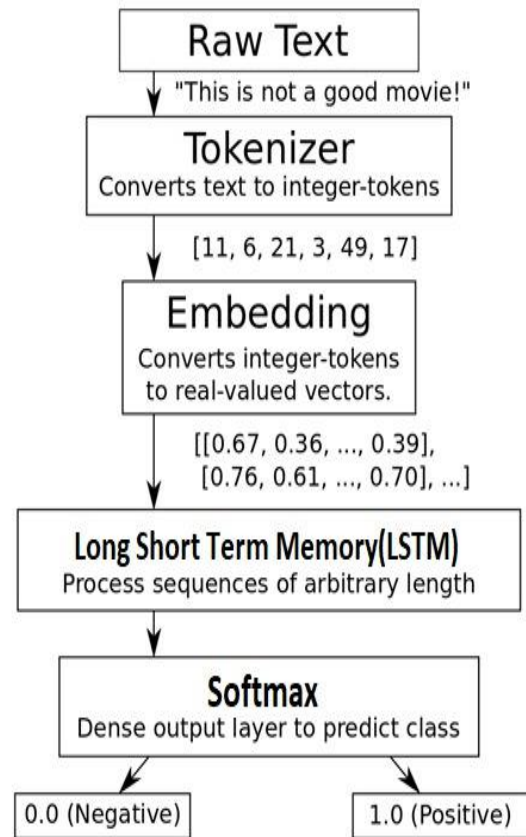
Raw Text

"This is not a good movie!"

Tokenizer
Converts text to integer-tokens

[11, 6, 21, 3, 49, 17]

Embedding
Converts integer-tokens to real-valued vectors.

[[0.67, 0.36, ..., 0.39],
[0.76, 0.61, ..., 0.70], ...]

Long Short Term Memory(LSTM)
Process sequences of arbitrary length

Softmax
Dense output layer to predict class

0.0 (Negative)

1.0 (Positive)